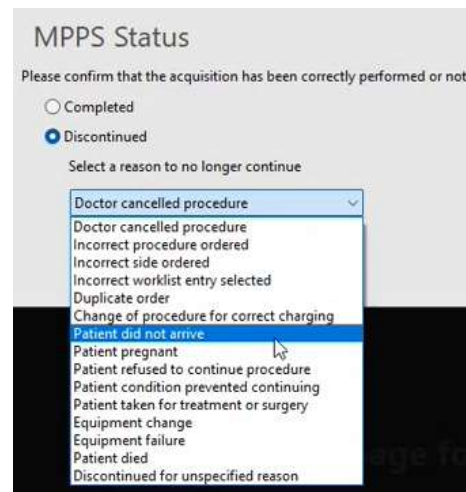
MPPS Status

Please confirm that the acquisition has been correctly performed or not

Completed

Discontinued

Select a reason to no longer continue

Doctor cancelled procedure

Doctor cancelled procedure
Incorrect procedure ordered
Incorrect side ordered
Incorrect worklist entry selected
Duplicate order
Change of procedure for correct charging
Patient did not arrive
Patient pregnant
Patient refused to continue procedure
Patient condition prevented continuing
Patient taken for treatment or surgery
Equipment change
Equipment failure
Patient died
Discontinued for unspecified reason

age fo